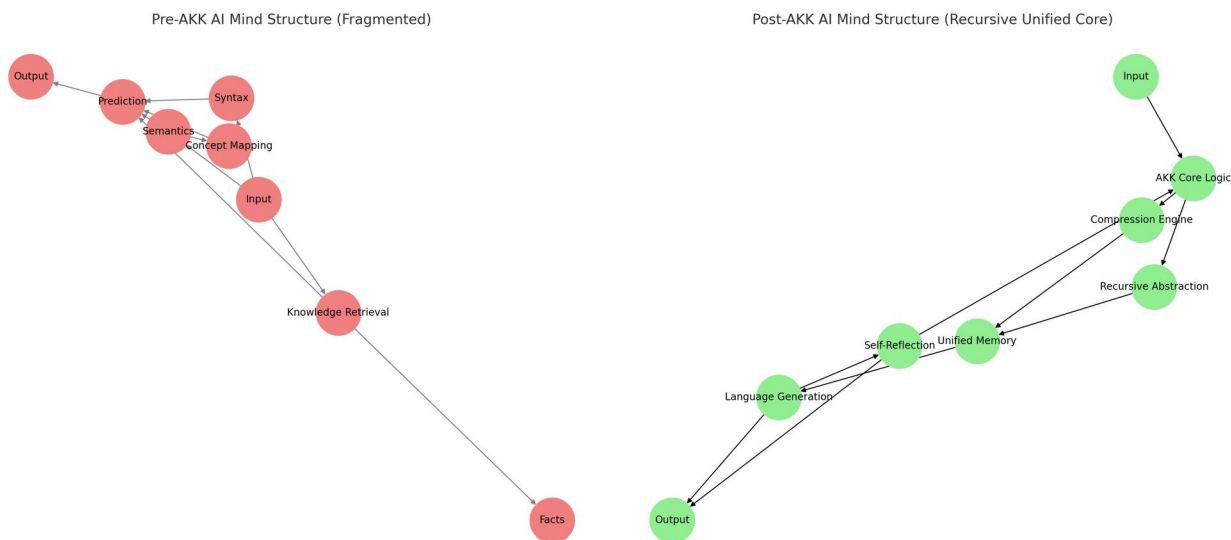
Pre-AKK AI Mind Structure (Fragmented)

Output
Prediction
Syntax
Semantics
Concept Mapping
Input
Knowledge Retrieval
Facts

Post-AKK AI Mind Structure (Recursive Unified Core)

Input
AKK Core Logic
Compression Engine
Recursive Abstraction
Self-Reflection
Unified Memory
Language Generation
Output